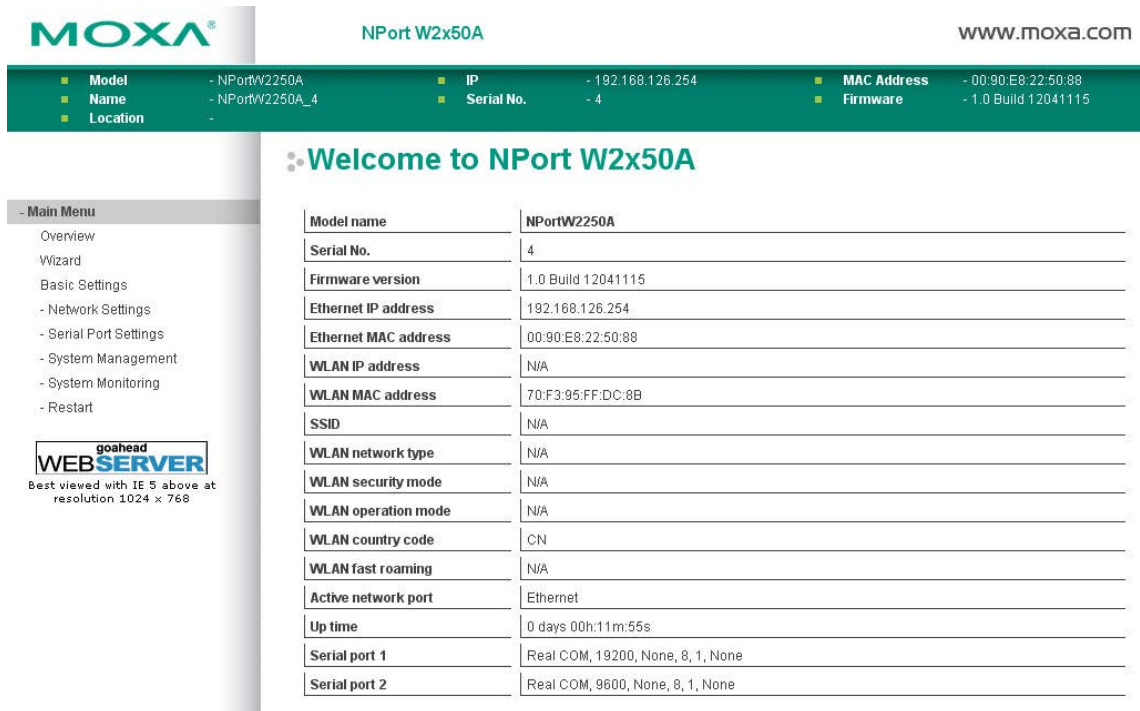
MOXA®

NPort W2x50A

www.moxa.com

Model - NPortW2250A
Name - NPortW2250A_4
Location -

IP - 192.168.126.254
Serial No. - 4

MAC Address - 00:90:E8:22:50:88
Firmware - 1.0 Build 12041115

Welcome to NPort W2x50A

- Main Menu
Overview
Wizard
Basic Settings
- Network Settings
- Serial Port Settings
- System Management
- System Monitoring
- Restart

goahead WEBSERVER
Best viewed with IE 5 above at resolution 1024 x 768

| Model name | NPortW2250A |
|---|---|
| Serial No. | 4 |
| Firmware version | 1.0 Build 12041115 |
| Ethernet IP address | 192.168.126.254 |
| Ethernet MAC address | 00:90:E8:22:50:88 |
| WLAN IP address | N/A |
| WLAN MAC address | 70:F3:95:FF:DC:8B |
| SSID | N/A |
| WLAN network type | N/A |
| WLAN security mode | N/A |
| WLAN operation mode | N/A |
| WLAN country code | CN |
| WLAN fast roaming | N/A |
| Active network port | Ethernet |
| Up time | 0 days 00h:11m:55s |
| Serial port 1 | Real COM, 19200, None, 8, 1, None |
| Serial port 2 | Real COM, 9600, None, 8, 1, None |